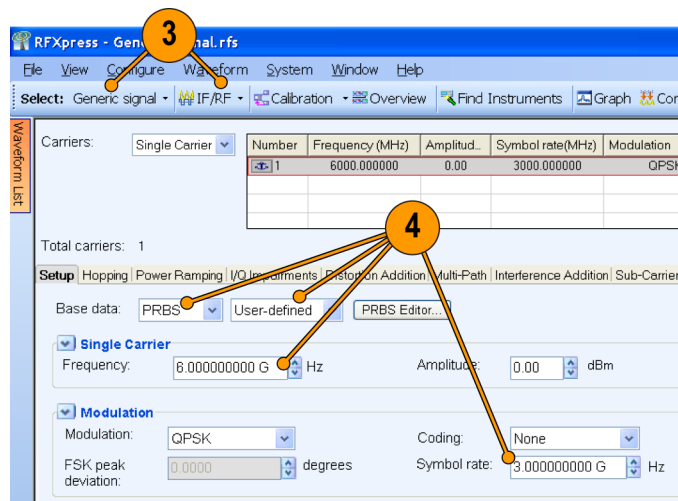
RFXpress - Gene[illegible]nal.rfs

3

File View Configure Waveform System Window Help

Select: Generic signal IF/RF Calibration Overview Find Instruments Graph Co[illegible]

Waveform List

Carriers: Single Carrier

| Number | Frequency (MHz) | Amplitud... | Symbol rate(MHz) | Modulation |
|---|---|---|---|---|
| 1 | 6000.000000 | 0.00 | 3000.000000 | QPSK |

Total carriers: 1

4

Setup Hopping Power Ramping I/Q Impairments Distortion Addition Multi-Path Interference Addition Sub-Carrier

Base data: PRBS User-defined PRBS Editor...

Single Carrier

Frequency: 6.000000000 G Hz

Amplitude: 0.00 dBm

Modulation

Modulation: QPSK

Coding: None

FSK peak deviation: 0.0000 degrees

Symbol rate: 3.000000000 G Hz